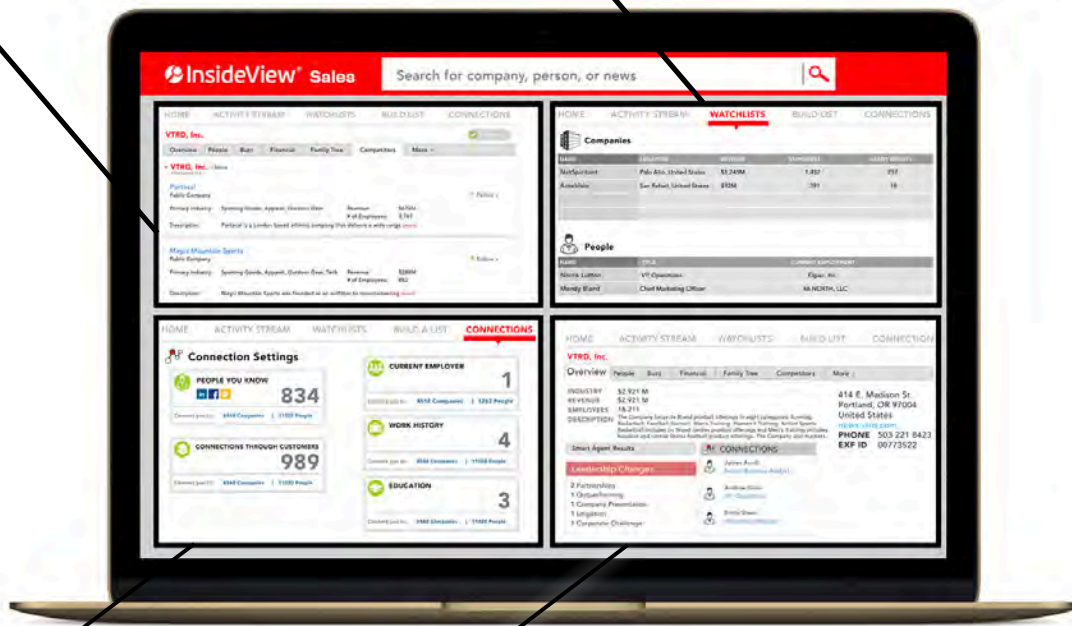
InsideView® Sales

Search for company, person, or news

HOME ACTIVITY STREAM WATCHLISTS BUILD LIST CONNECTIONS

VTRD, Inc.

Overview People Buzz Financial Family Tree Competitors More

VTRD, Inc.

Portland
Public Company

Primary Industry Sporting Goods, Apparel, Outdoor Gear Revenue
# of Employees

Description Portland is a London based athletic company that delivers a wide range more

Magic Mountain Sports
Public Company

Primary Industry Sporting Goods, Apparel, Outdoor Gear, Tech Revenue
# of Employees

Description Magic Mountain Sports was founded as an outfitter to mountaineering more

HOME ACTIVITY STREAM WATCHLISTS BUILD LIST CONNECTIONS

Companies

| NAME | LOCATION | REVENUE | EMPLOYEES | |
|---|---|---|---|---|
| NetSpectrum | Palo Alto, United States | \$3.249M | 1,457 | 257 |
| AutoMate | San Rafael, United States | \$70M | 781 | 18 |

People

| NAME | TITLE | CURRENT EMPLOYMENT |
|---|---|---|
| Norris Lutton | VP Operations | Elgar, Inc. |
| Mandy Bland | Chief Marketing Officer | 4A NORTH, LLC |

HOME ACTIVITY STREAM WATCHLISTS BUILD A LIST CONNECTIONS

Connection Settings

PEOPLE YOU KNOW
834

CURRENT EMPLOYER
1

CONNECTIONS THROUGH CUSTOMERS
989

WORK HISTORY
4

EDUCATION
3

HOME ACTIVITY STREAM WATCHLISTS BUILD LIST CONNECTIONS

VTRD, Inc.

Overview People Buzz Financial Family Tree Competitors More

INDUSTRY
REVENUE \$2,921 M
EMPLOYEES 18,211
DESCRIPTION

414 E. Madison St.
Portland, OR 97004
United States

PHONE 503 221 8423
EXF ID 00773522

Smart Agent Results

Leadership Changes

2 Partnerships
1 Outperforming
1 Company Presentation
1 Litigation
1 Corporate Challenge

CONNECTIONS